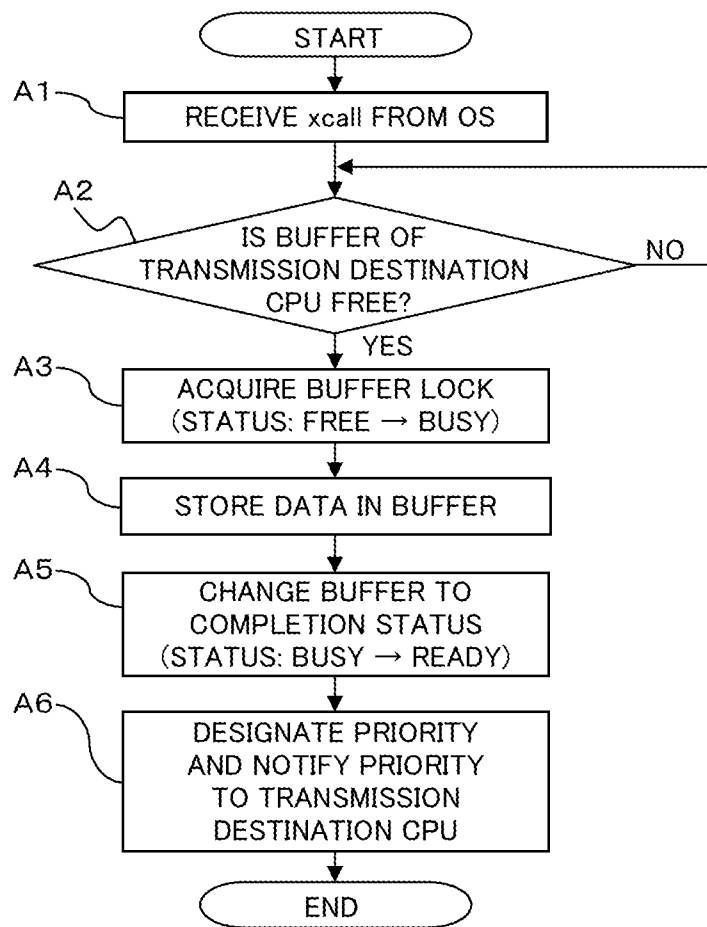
START

A1

RECEIVE xcall FROM OS

A2

IS BUFFER OF TRANSMISSION DESTINATION CPU FREE?

NO

YES

A3

ACQUIRE BUFFER LOCK (STATUS: FREE → BUSY)

A4

STORE DATA IN BUFFER

A5

CHANGE BUFFER TO COMPLETION STATUS (STATUS: BUSY → READY)

A6

DESIGNATE PRIORITY AND NOTIFY PRIORITY TO TRANSMISSION DESTINATION CPU

END